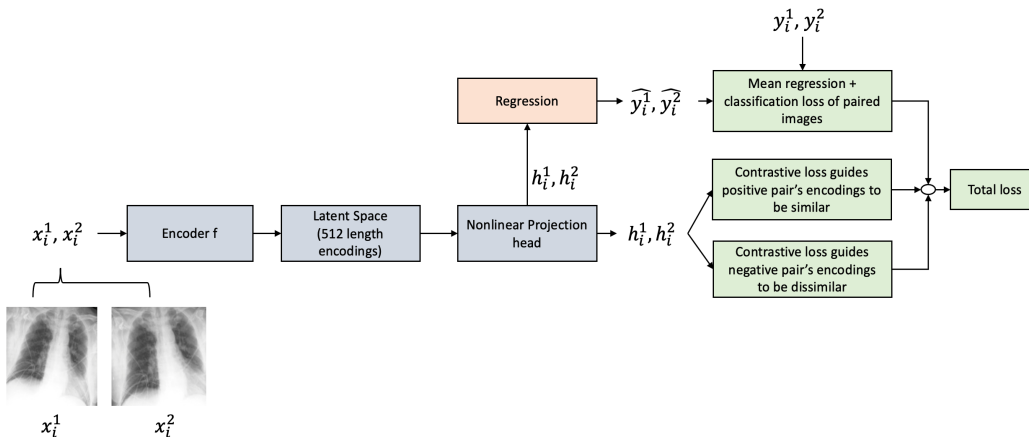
$y_i^1, y_i^2$

Regression

$\widehat{y_i^1}, \widehat{y_i^2}$

Mean regression + classification loss of paired images

$h_i^1, h_i^2$

Contrastive loss guides positive pair's encodings to be similar

Total loss

$x_i^1, x_i^2$

Encoder f

Latent Space (512 length encodings)

Nonlinear Projection head

$h_i^1, h_i^2$

Contrastive loss guides negative pair's encodings to be dissimilar

$x_i^1$

$x_i^2$